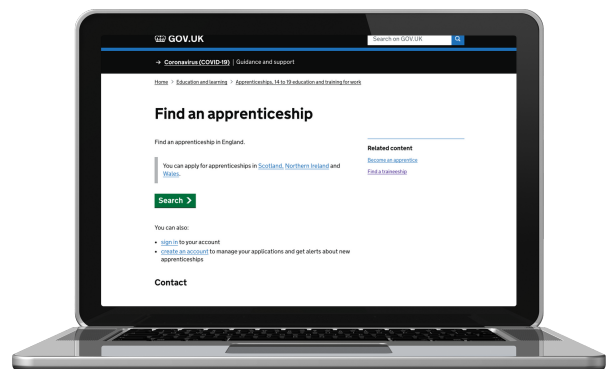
GOV.UK

Search on GOV.UK

→ Coronavirus (COVID-19) | Guidance and support

Home > Education and learning > Apprenticeships, 14 to 19 education and training for work

Find an apprenticeship

Find an apprenticeship in England.

You can apply for apprenticeships in Scotland, Northern Ireland and Wales.

Search >

You can also:

- sign in to your account
- create an account to manage your applications and get alerts about new apprenticeships

Contact

Related content

Become an apprentice

Find a traineeship